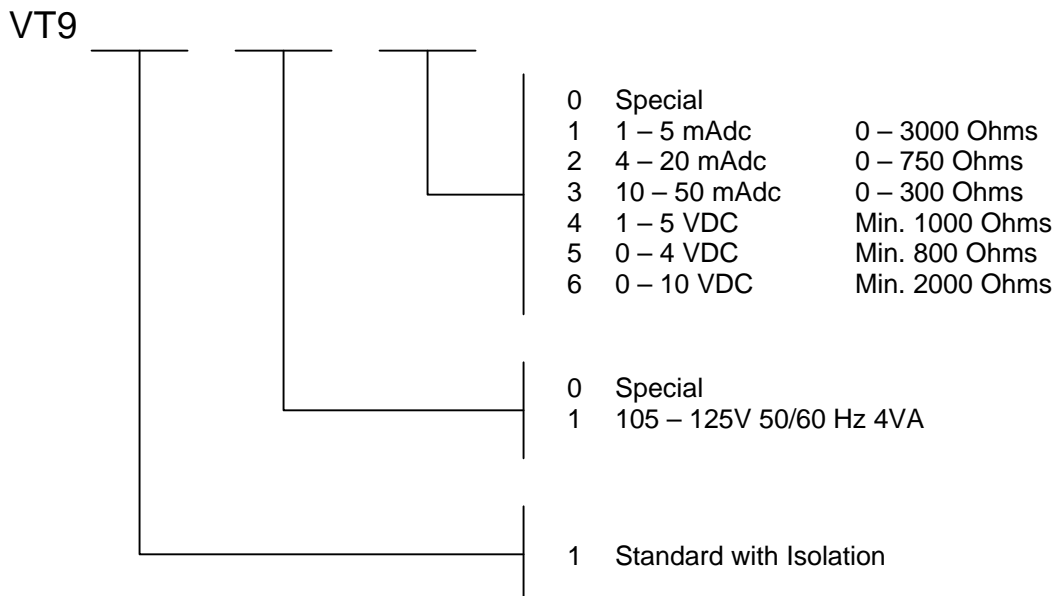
VT9

0 Special
1 1 – 5 mAdc 0 – 3000 Ohms
2 4 – 20 mAdc 0 – 750 Ohms
3 10 – 50 mAdc 0 – 300 Ohms
4 1 – 5 VDC Min. 1000 Ohms
5 0 – 4 VDC Min. 800 Ohms
6 0 – 10 VDC Min. 2000 Ohms

0 Special
1 105 – 125V 50/60 Hz 4VA

1 Standard with Isolation